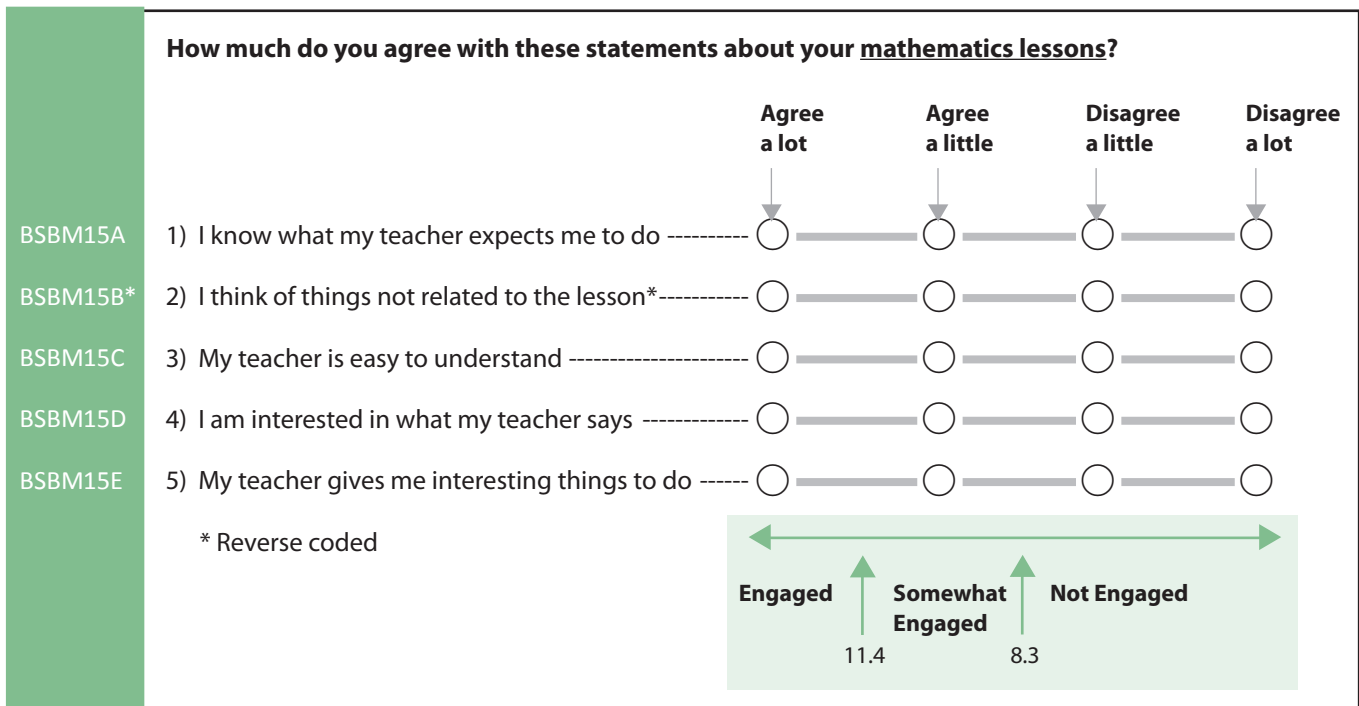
How much do you agree with these statements about your mathematics lessons?

| | | Agree a lot | Agree a little | Disagree a little | Disagree a lot |
|---|---|---|---|---|---|
| BSBM15A | 1) I know what my teacher expects me to do ---------- | ○ | ○ | ○ | ○ |
| BSBM15B* | 2) I think of things not related to the lesson*----------- | ○ | ○ | ○ | ○ |
| BSBM15C | 3) My teacher is easy to understand --------------------- | ○ | ○ | ○ | ○ |
| BSBM15D | 4) I am interested in what my teacher says ------------ | ○ | ○ | ○ | ○ |
| BSBM15E | 5) My teacher gives me interesting things to do ------ | ○ | ○ | ○ | ○ |

* Reverse coded

Engaged

11.4

Somewhat Engaged

8.3

Not Engaged